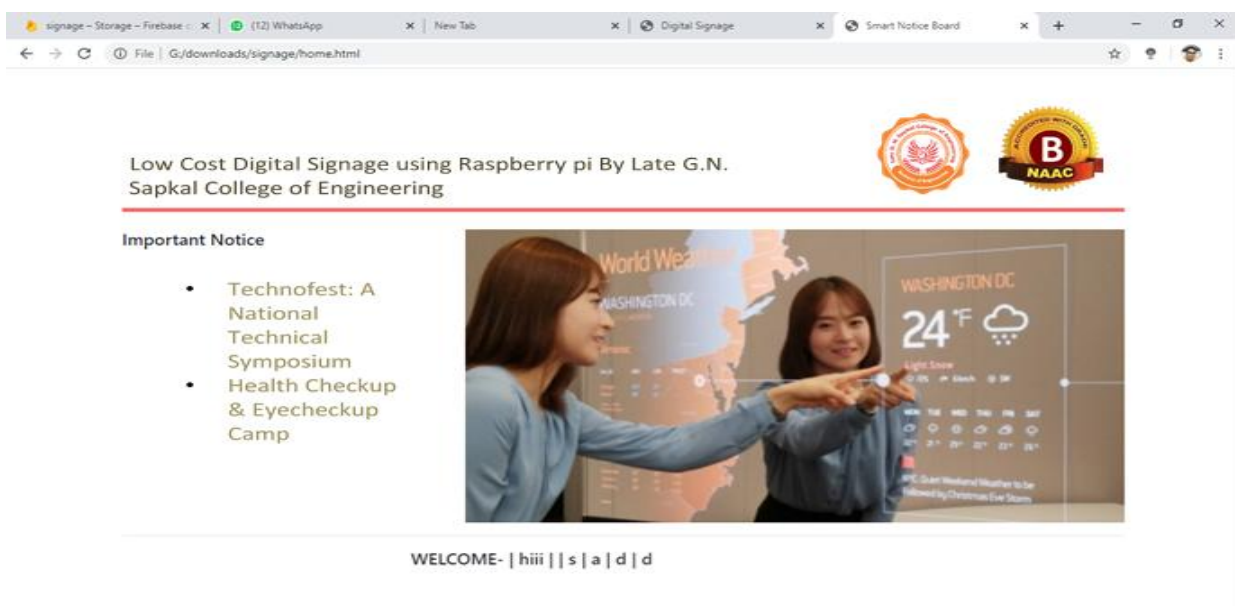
signage – Storage – Firebase c ×
(12) WhatsApp ×
New Tab ×
Digital Signage ×
Smart Notice Board ×
+

File | G:/downloads/signage/home.html

Low Cost Digital Signage using Raspberry pi By Late G.N. Sapkal College of Engineering

ACCREDITED WITH GRADE
B
NAAC

Important Notice

- Technofest: A National Technical Symposium
- Health Checkup & Eyecheckup Camp

World Weather
WASHINGTON DC
WASHINGTON DC
24°F
Light Snow

WELCOME- | hiii | | s | a | d | d